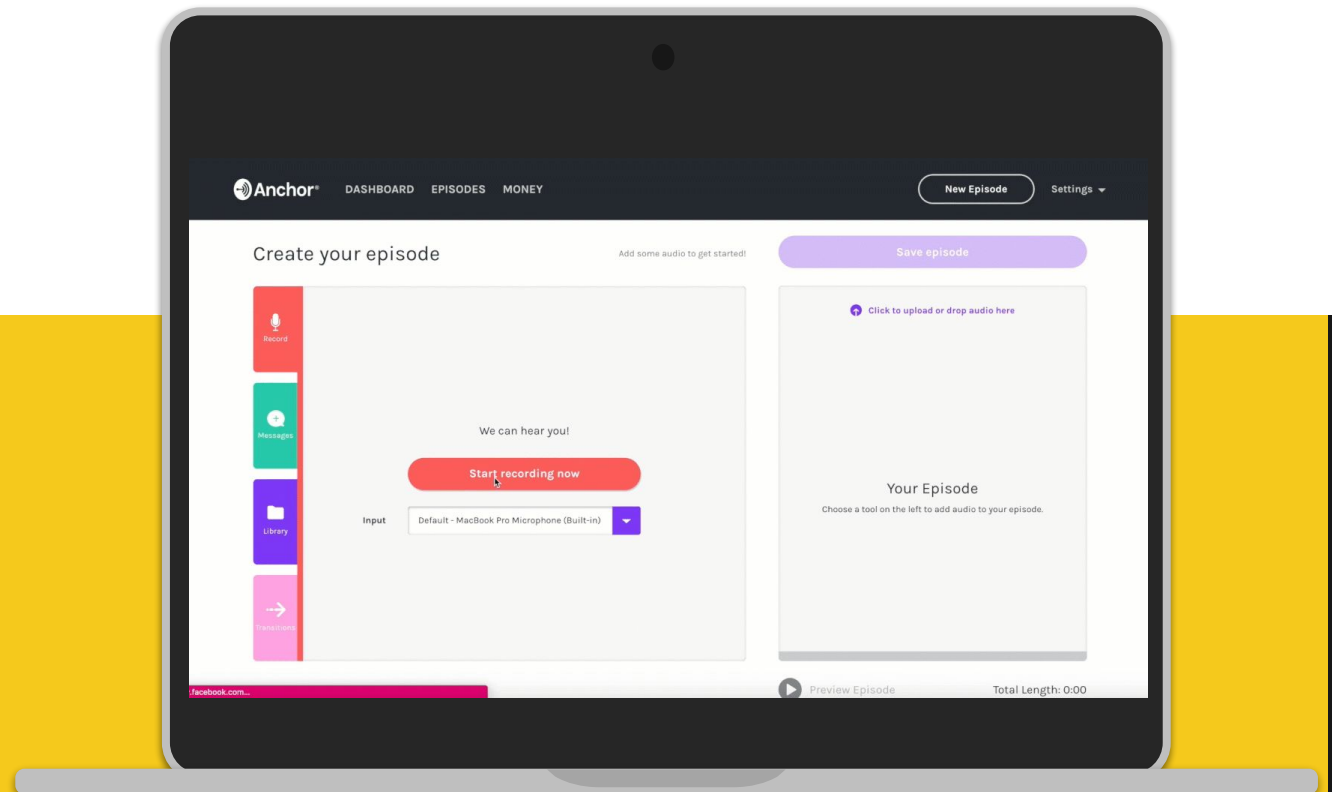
Anchor DASHBOARD EPISODES MONEY

New Episode

Settings

Create your episode

Add some audio to get started!

Save episode

Record

Messages

Library

Transitions

We can hear you!

Start recording now

Input

Default - MacBook Pro Microphone (Built-in)

Click to upload or drop audio here

Your Episode

Choose a tool on the left to add audio to your episode.

.facebook.com...

Preview Episode

Total Length: 0:00